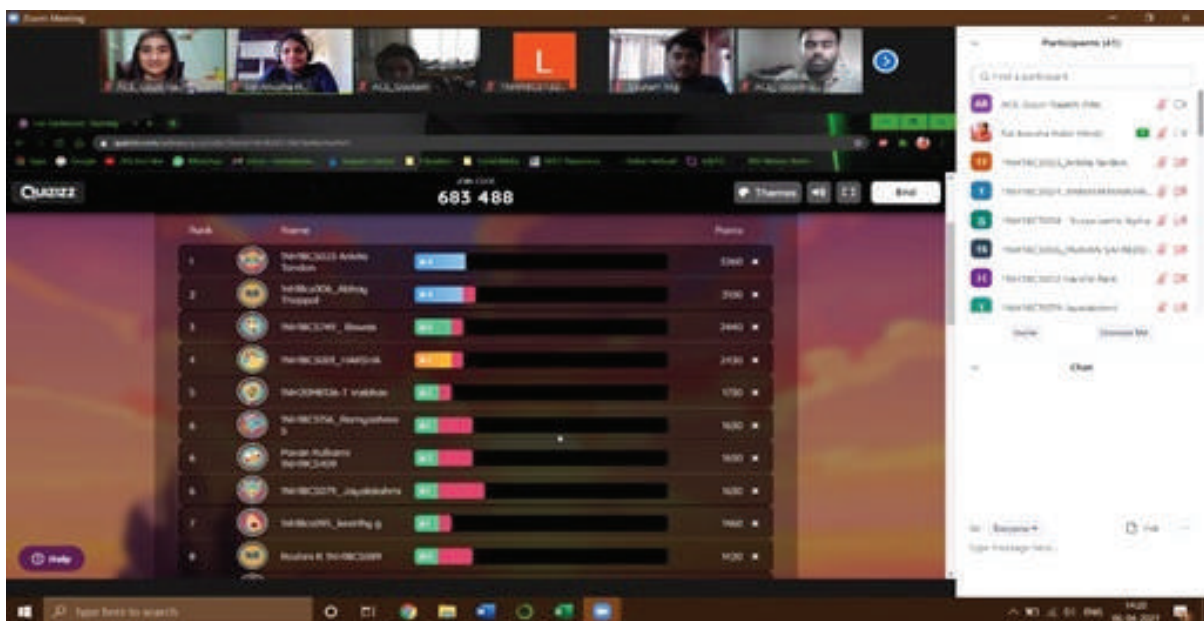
Zoom Meeting

L

Participants (41)

Find a participant

Quizizz

Join Code
683 488

Themes

End

Rank

Name

Points

1 19HRBC5023 Ankita Tandon 3360

2 19HRBC5006_Abhay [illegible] 3100

3 19HRBC5749_ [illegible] 2440

4 19HRBC5001_HARSHA 2130

5 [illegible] 1730

6 19HRBC5156_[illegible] 1600

6 Pavan Kulkarni 19HRBC5409 1600

6 19HRBC5079_Jayalakshmi 1600

7 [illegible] 1560

8 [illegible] 19HRBC5089 1130

Help

Invite

Unmute Me

Chat

To: Everyone

File

Type message here...

Type here to search